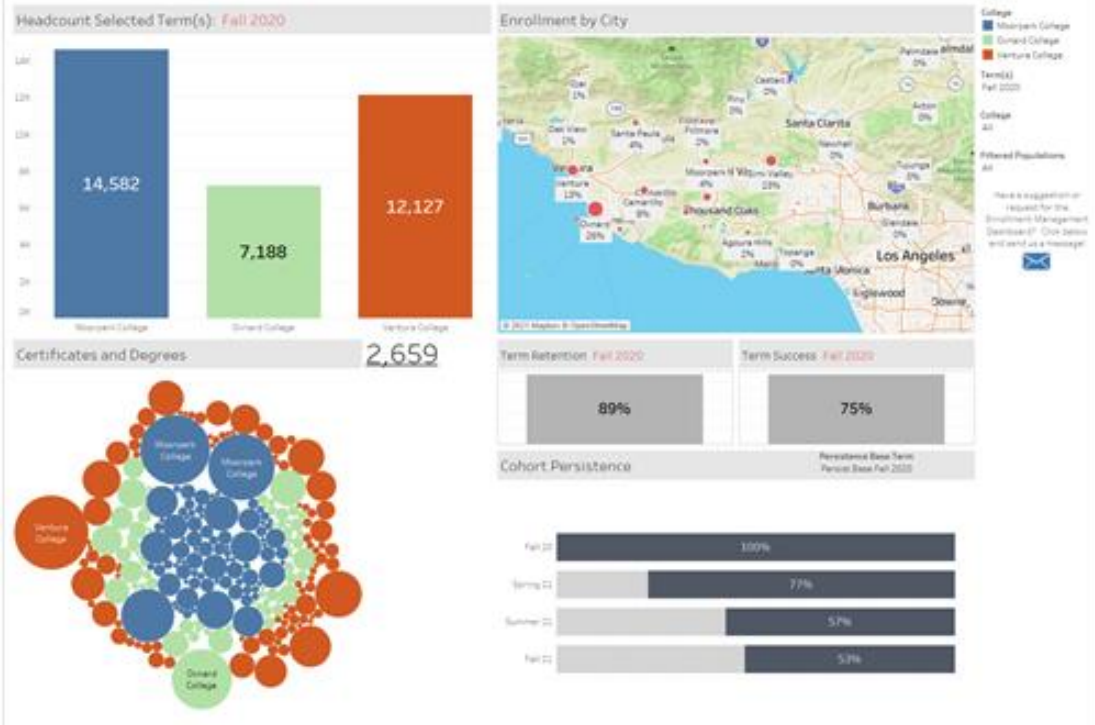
Headcount Selected Term(s): Fall 2020

14K
12K
10K
8K
6K
4K
2K
0K

14,582
7,188
12,127

Moorpark College
Oxnard College
Ventura College

Enrollment by City

Ojai 1%
Oak View 1%
Santa Paula 4%
Fillmore 2%
Piru 0%
Castaic 0%
Palmdale
Santa Clarita
Acton 0%
Newhall 0%
Ventura 13%
Camarillo 8%
Moorpark 4%
Simi Valley 10%
Tujunga 0%
Oxnard 26%
Thousand Oaks
Burbank
Glendale 0%
Agoura Hills 2%
Topanga 0%
Santa Monica
Los Angeles
Inglewood
Downey
© 2021 Mapbox © OpenStreetMap

College
Moorpark College
Oxnard College
Ventura College

Term(s)
Fall 2020

College
All

Filtered Populations
All

Have a suggestion or request for the Enrollment Management Dashboard? Click below and send us a message!

Certificates and Degrees

2,659

Moorpark College
Moorpark College
Ventura College
Oxnard College

Term Retention Fall 2020

89%

Term Success Fall 2020

75%

Cohort Persistence

Persistence Base Term
Persist Base Fall 2020

Fall 20
100%
Spring 21
77%
Summer 21
57%
Fall 21
53%